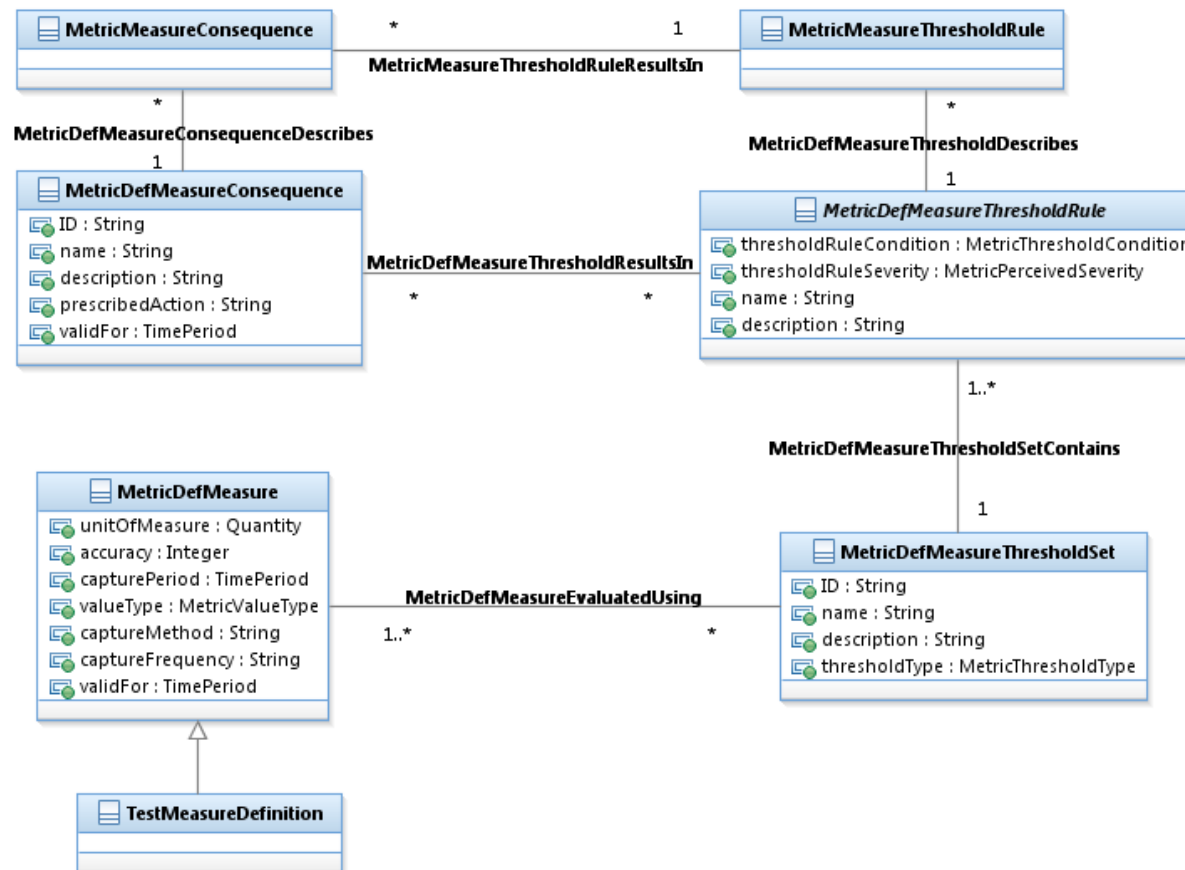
MetricMeasureConsequence

*

1

MetricMeasureThresholdRule

MetricMeasureThresholdRuleResultsIn

*

MetricDefMeasureConsequenceDescribes

1

*

MetricDefMeasureThresholdDescribes

1

MetricDefMeasureConsequence
ID : String
name : String
description : String
prescribedAction : String
validFor : TimePeriod

MetricDefMeasureThresholdResultsIn

*

*

MetricDefMeasureThresholdRule
thresholdRuleCondition : MetricThresholdCondition
thresholdRuleSeverity : MetricPerceivedSeverity
name : String
description : String

1..*

MetricDefMeasureThresholdSetContains

1

MetricDefMeasure
unitOfMeasure : Quantity
accuracy : Integer
capturePeriod : TimePeriod
valueType : MetricValueType
captureMethod : String
captureFrequency : String
validFor : TimePeriod

MetricDefMeasureEvaluatedUsing

1..*

*

MetricDefMeasureThresholdSet
ID : String
name : String
description : String
thresholdType : MetricThresholdType

TestMeasureDefinition